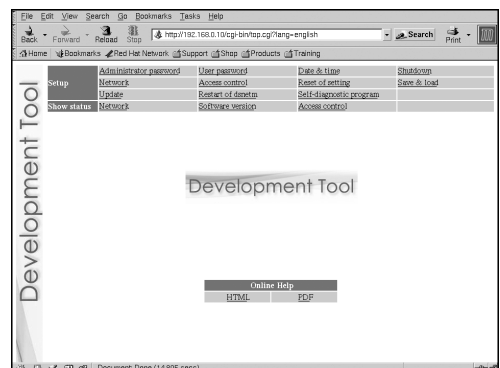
File Edit View Search Go Bookmarks Tasks Help

Back Forward Reload Stop http://192.168.0.10/cgi-bin/top.cgi?lang=english Search Print

Home Bookmarks Red Hat Network Support Shop Products Training

Development Tool

| | | | | |
|---|---|---|---|---|
| Setup | Administrator password | User password | Date & time | Shutdown |
| | Network | Access control | Reset of setting | Save & load |
| | Update | Restart of dsmetm | Self-diagnostic program | |
| Show status | Network | Software version | Access control | |

Development Tool

| Online Help | |
|---|---|
| HTML | PDF |

Document: Done (14.805 secs)